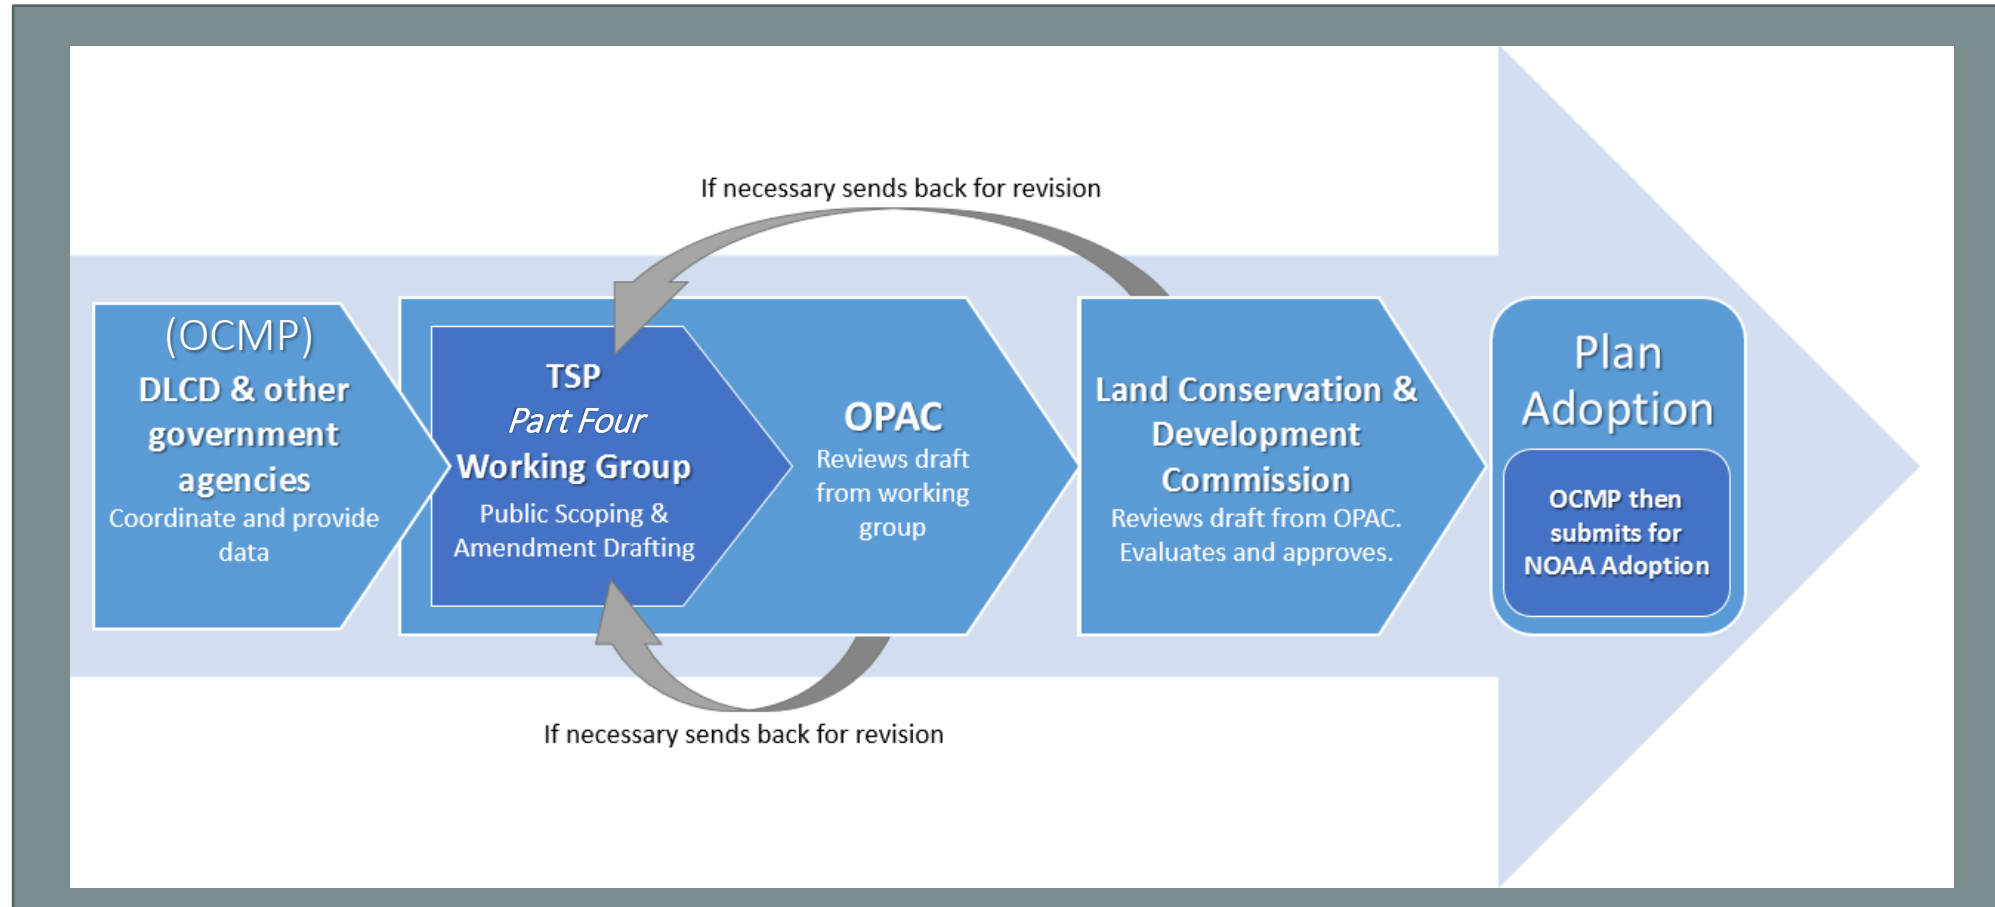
If necessary sends back for revision

(OCMP)
DLCD & other government agencies
Coordinate and provide data

TSP
Part Four
Working Group
Public Scoping & Amendment Drafting

OPAC
Reviews draft from working group

Land Conservation & Development Commission
Reviews draft from OPAC. Evaluates and approves.

Plan Adoption
OCMP then submits for NOAA Adoption

If necessary sends back for revision